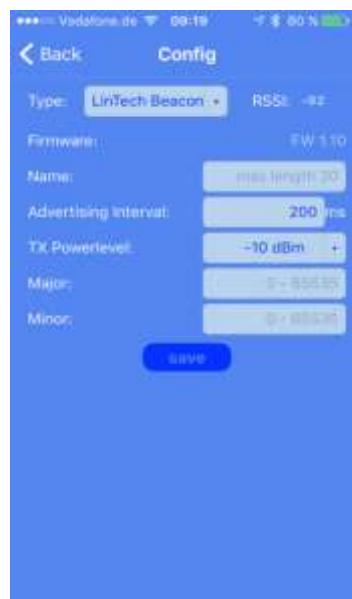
Vodafone.de 09:19 80 %

Back Config

Type: LinTech Beacon RSSI: -92

Firmware: FW 1.10

Name: max length 20

Advertising interval: 200 ms

TX Powerlevel: -10 dBm

Major: 0 - 65535

Minor: 0 - 65535

save